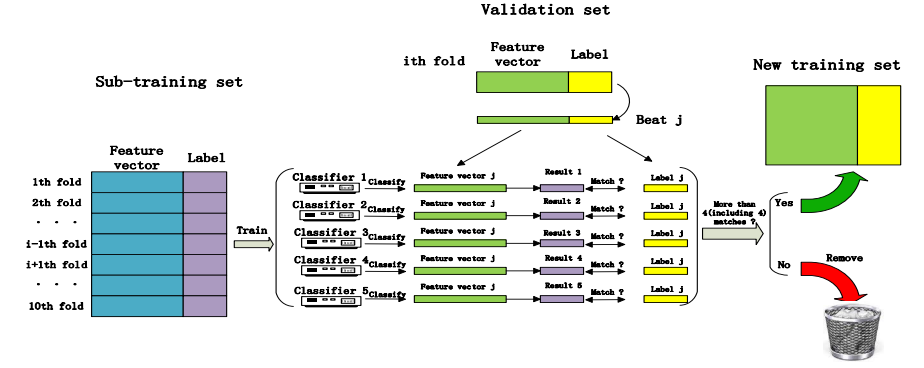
Validation set

ith fold

Feature vector

Label

Beat j

Sub-training set

New training set

Feature vector

Label

1th fold
2th fold
. . .
i-1th fold
i+1th fold
. . .
10th fold

Train

Classifier 1 Classify Feature vector j Result 1 Match ? Label j
Classifier 2 Classify Feature vector j Result 2 Match ? Label j
Classifier 3 Classify Feature vector j Result 3 Match ? Label j
Classifier 4 Classify Feature vector j Result 4 Match ? Label j
Classifier 5 Classify Feature vector j Result 5 Match ? Label j

More than 4(including 4) matches ?

Yes

No

Remove